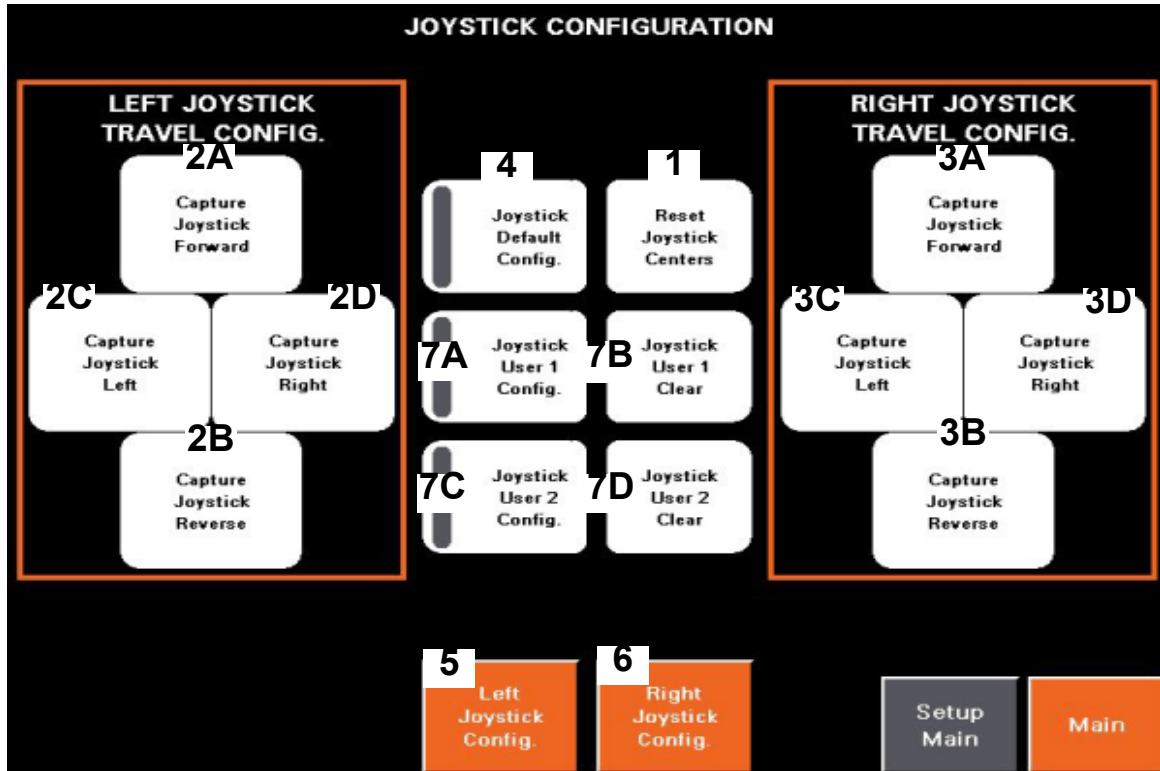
JOYSTICK CONFIGURATION

LEFT JOYSTICK TRAVEL CONFIG.

2A
Capture Joystick Forward

2C
Capture Joystick Left

2D
Capture Joystick Right

2B
Capture Joystick Reverse

4
Joystick Default Config.

1
Reset Joystick Centers

7A
Joystick User 1 Config.

7B
Joystick User 1 Clear

7C
Joystick User 2 Config.

7D
Joystick User 2 Clear

RIGHT JOYSTICK TRAVEL CONFIG.

3A
Capture Joystick Forward

3C
Capture Joystick Left

3D
Capture Joystick Right

3B
Capture Joystick Reverse

5
Left Joystick Config.

6
Right Joystick Config.

Setup Main

Main